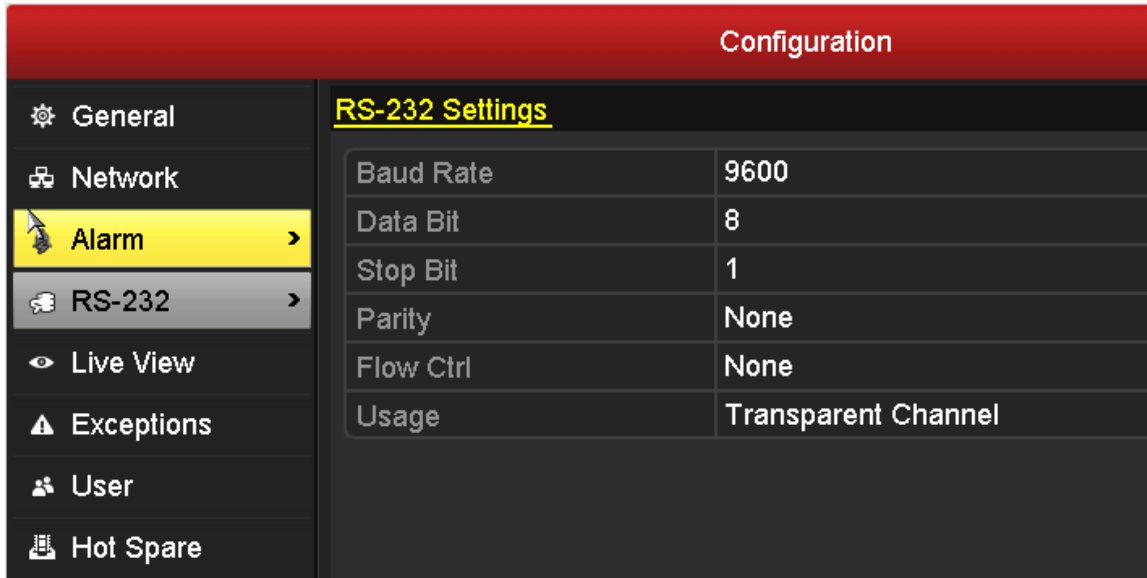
Configuration

General
Network
Alarm >
RS-232 >
Live View
Exceptions
User
Hot Spare

RS-232 Settings

| Baud Rate | 9600 |
|---|---|
| Data Bit | 8 |
| Stop Bit | 1 |
| Parity | None |
| Flow Ctrl | None |
| Usage | Transparent Channel |